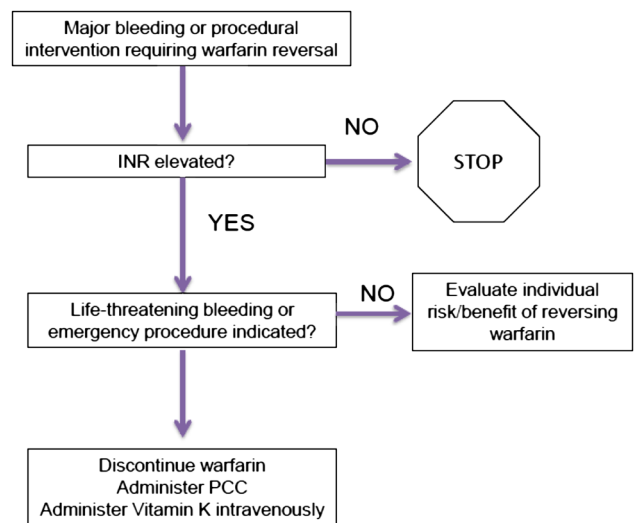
Major bleeding or procedural intervention requiring warfarin reversal

INR elevated?

NO

STOP

YES

Life-threatening bleeding or emergency procedure indicated?

NO

Evaluate individual risk/benefit of reversing warfarin

Discontinue warfarin
Administer PCC
Administer Vitamin K intravenously